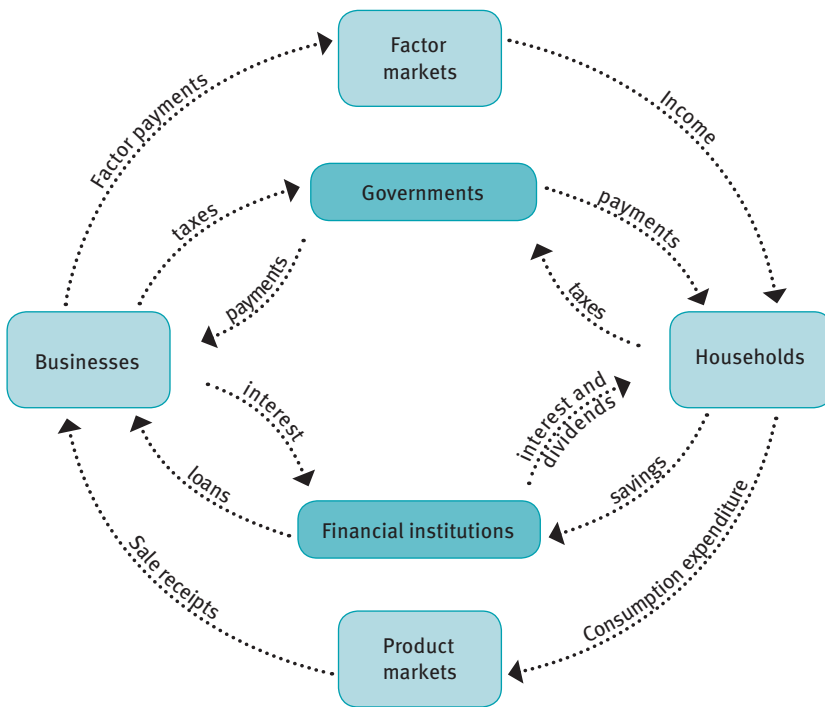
Factor markets

Factor payments

Income

Governments

taxes

payments

payments

taxes

Businesses

Households

interest

interest and dividends

loans

savings

Financial institutions

Sale receipts

Consumption expenditure

Product markets